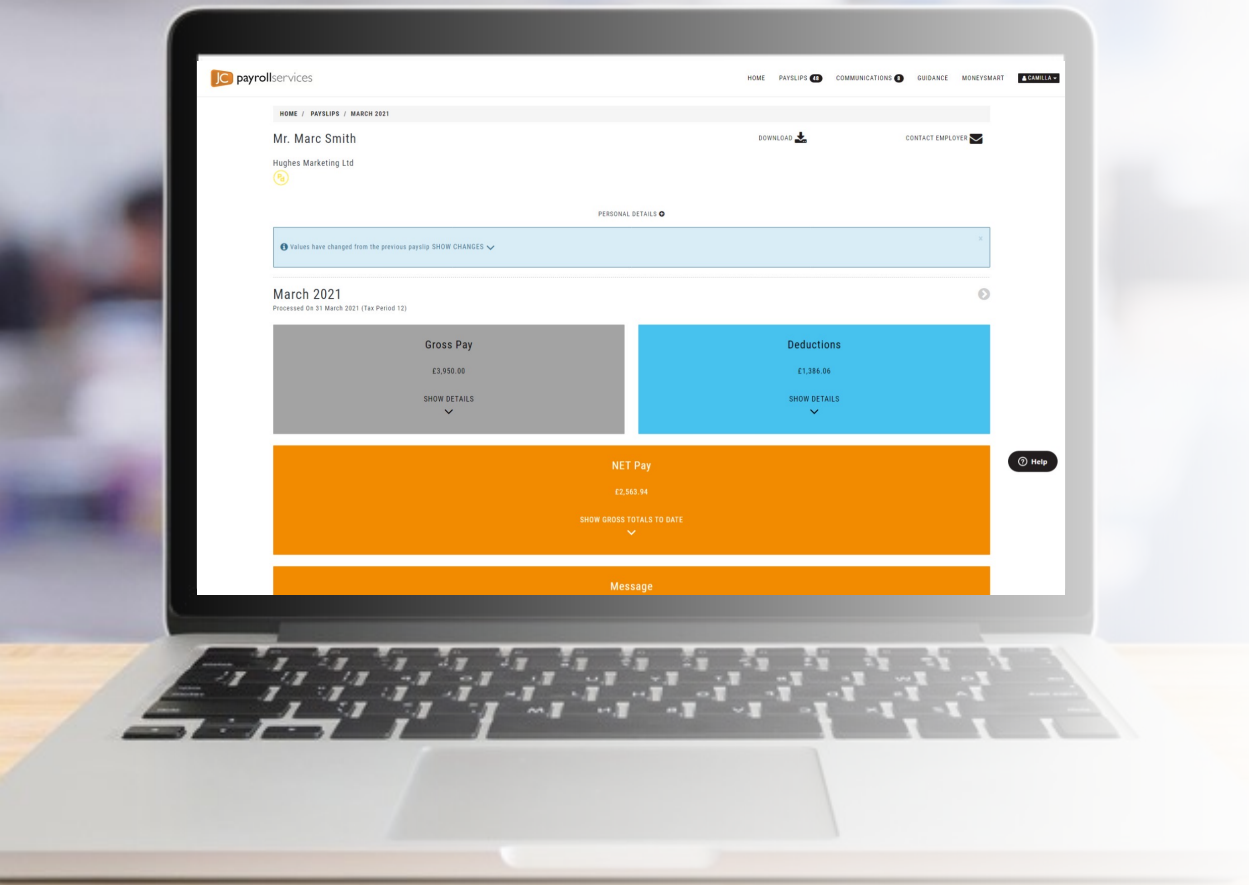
JC payrollservices

HOME PAYSLIPS 48 COMMUNICATIONS 0 GUIDANCE MONEYSMART CAMILLA

HOME / PAYSLIPS / MARCH 2021

Mr. Marc Smith

DOWNLOAD

CONTACT EMPLOYER

Hughes Marketing Ltd

PERSONAL DETAILS

Values have changed from the previous payslip SHOW CHANGES

×

March 2021
Processed On 31 March 2021 (Tax Period 12)

Gross Pay
£3,950.00
SHOW DETAILS

Deductions
£1,386.06
SHOW DETAILS

NET Pay
£2,563.94
SHOW GROSS TOTALS TO DATE

Help

Message